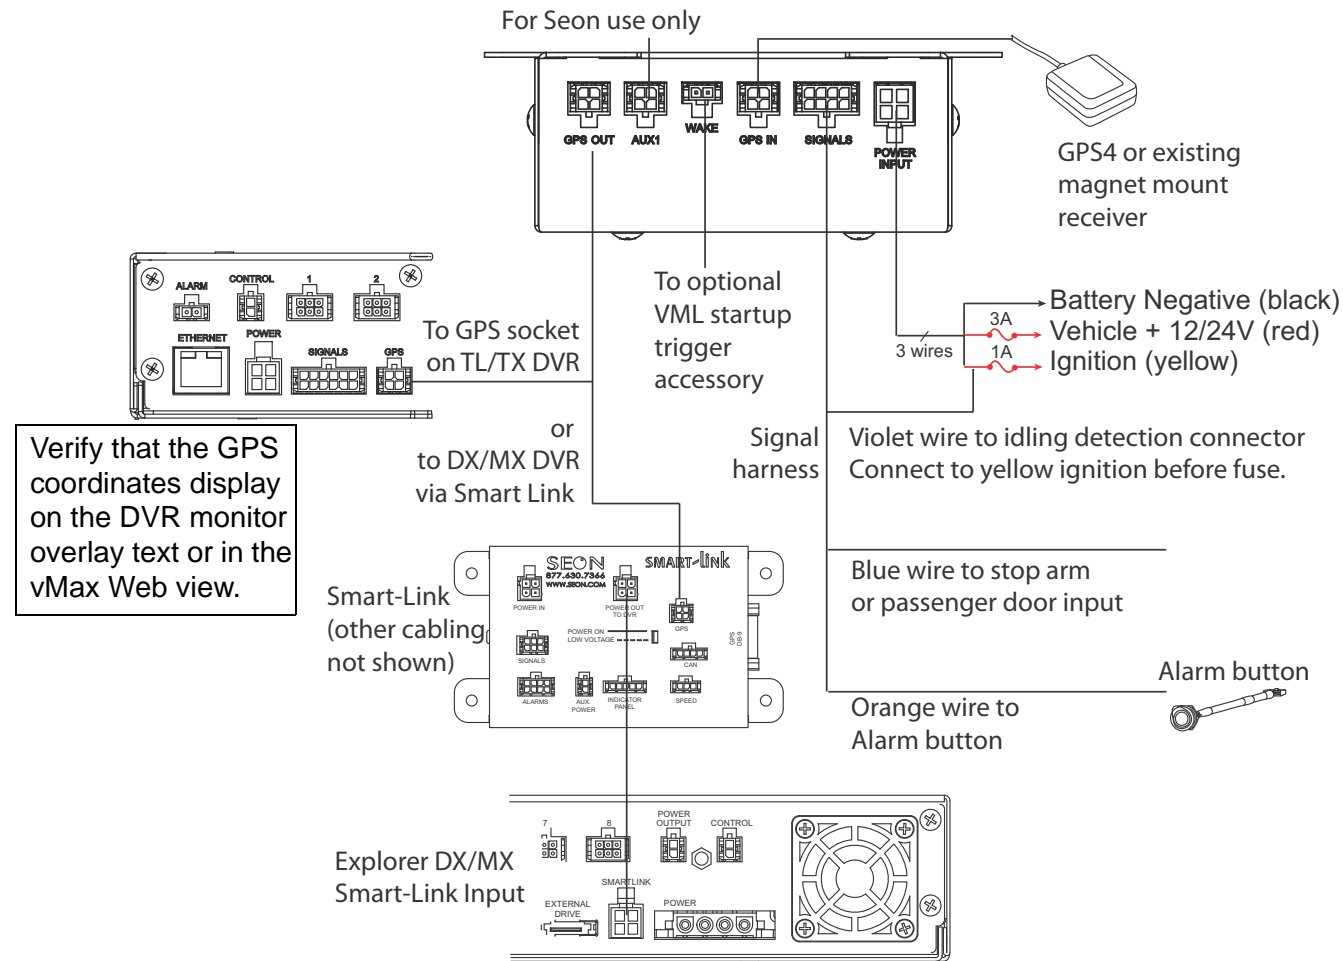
For Seon use only

GPS OUT AUX1 WAKE GPS IN SIGNALS POWER INPUT

GPS4 or existing magnet mount receiver

ALARM CONTROL 1 2

ETHERNET POWER SIGNALS GPS

To GPS socket on TL/TX DVR

To optional VML startup trigger accessory

Battery Negative (black)
3A
Vehicle + 12/24V (red)
3 wires
1A
Ignition (yellow)

Verify that the GPS coordinates display on the DVR monitor overlay text or in the vMax Web view.

or
to DX/MX DVR via Smart Link

Signal harness

Violet wire to idling detection connector
Connect to yellow ignition before fuse.

SEON 877.630.7366 WWW.SEON.COM SMART-link

POWER IN POWER OUT TO DVR GPS

POWER ON LOW VOLTAGE

SIGNALS CAN

GPS DB-9

ALARMS AUX POWER INDICATOR PANEL SPEED

Smart-Link (other cabling not shown)

Blue wire to stop arm or passenger door input

Alarm button

Orange wire to Alarm button

7 8 POWER OUTPUT CONTROL

Explorer DX/MX Smart-Link Input

SMARTLINK

EXTERNAL DRIVE POWER